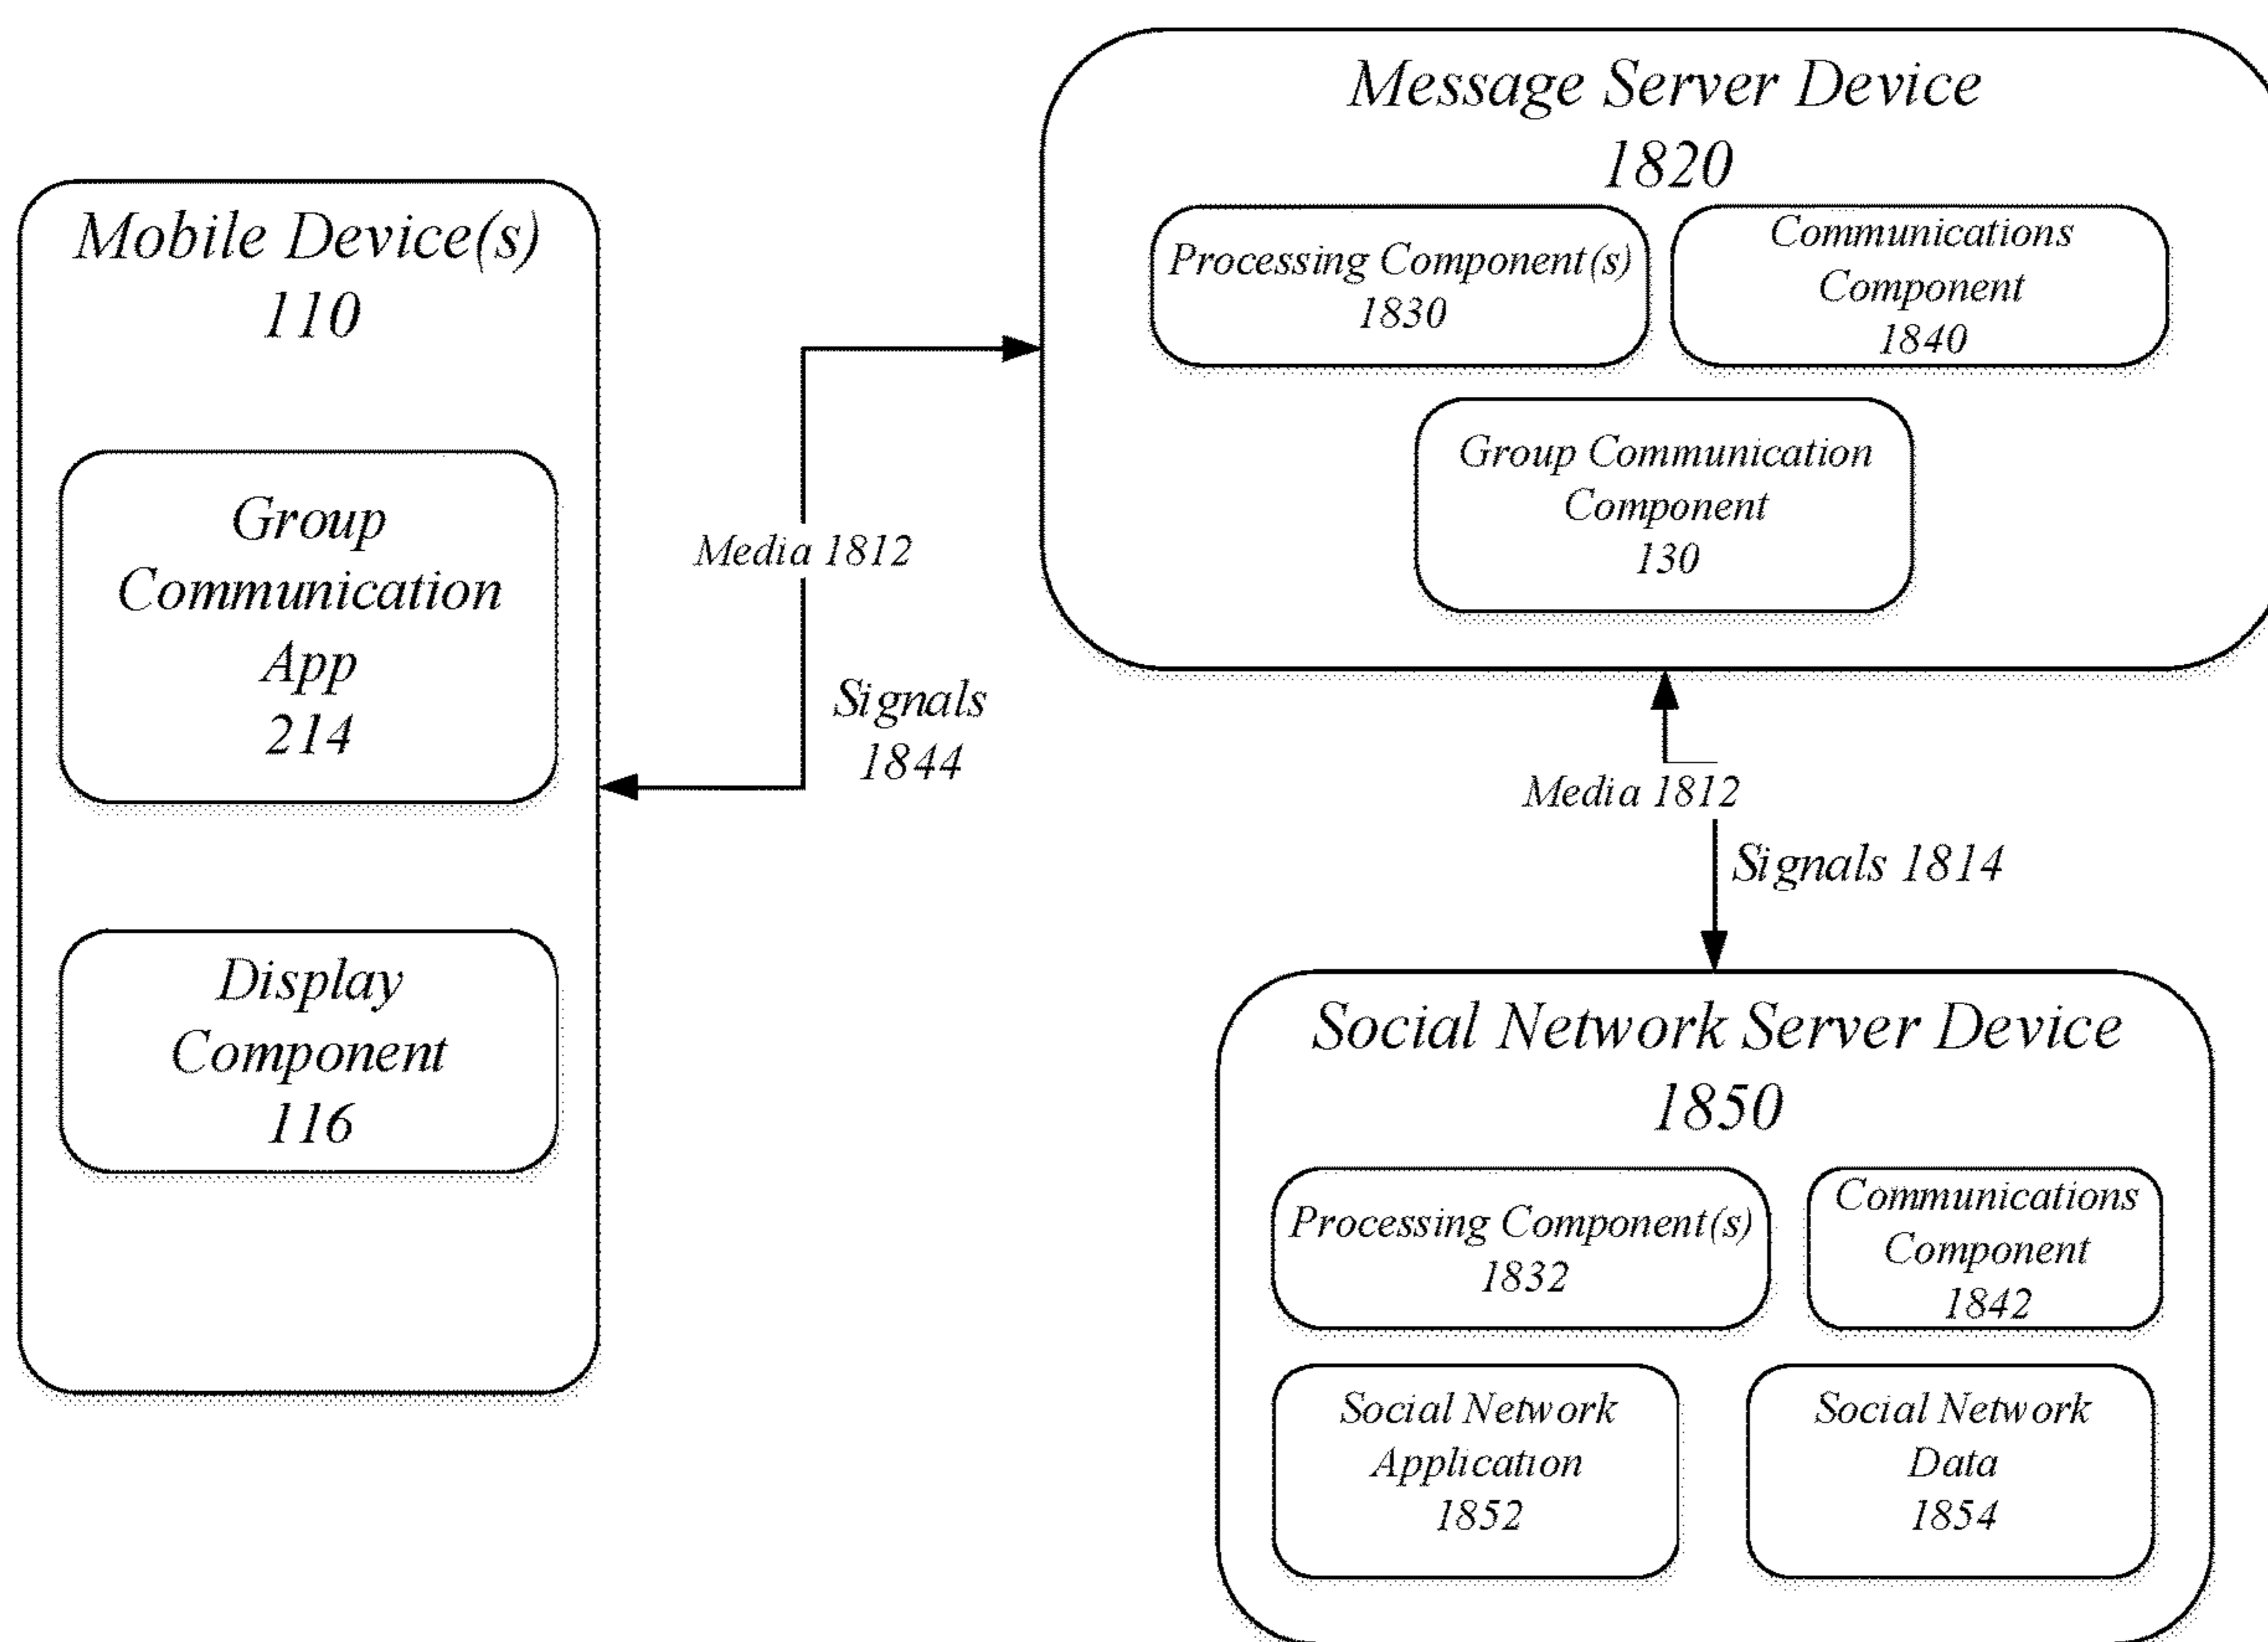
Message Server Device
1820

Processing Component(s)
1830

Communications Component
1840

Group Communication Component
130

Mobile Device(s)
110

Group Communication App
214

Display Component
116

Media 1812

Signals
1844

Media 1812

Signals 1814

Social Network Server Device
1850

Processing Component(s)
1832

Communications Component
1842

Social Network Application
1852

Social Network Data
1854